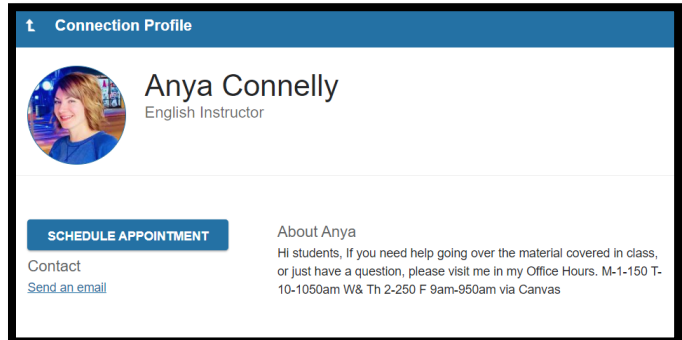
t Connection Profile

Anya Connelly
English Instructor

SCHEDULE APPOINTMENT

Contact
Send an email

About Anya
Hi students, If you need help going over the material covered in class, or just have a question, please visit me in my Office Hours. M-1-150 T-10-1050am W& Th 2-250 F 9am-950am via Canvas